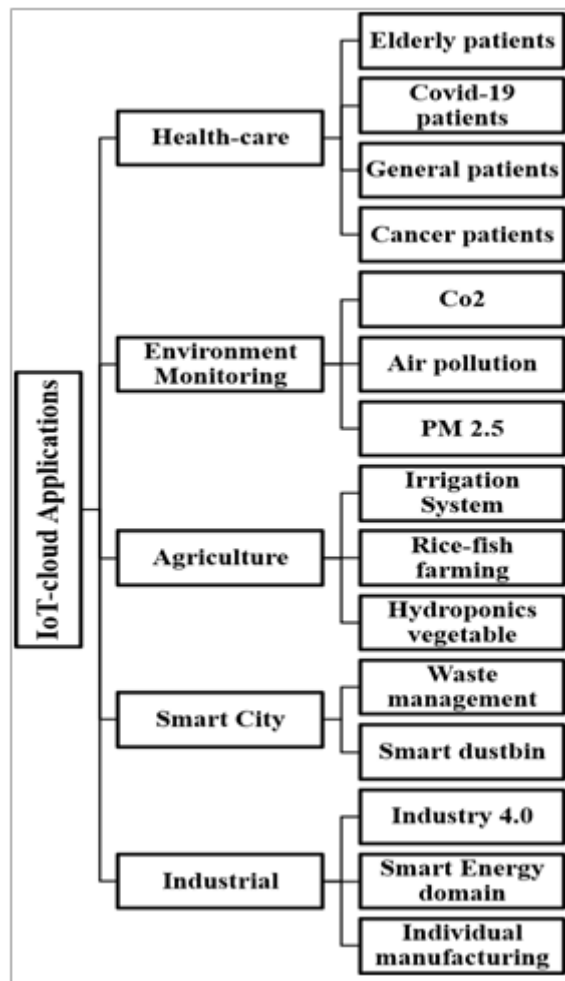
IoT-cloud Applications

Health-care
Elderly patients
Covid-19 patients
General patients
Cancer patients

Environment Monitoring
Co2
Air pollution
PM 2.5

Agriculture
Irrigation System
Rice-fish farming
Hydroponics vegetable

Smart City
Waste management
Smart dustbin

Industrial
Industry 4.0
Smart Energy domain
Individual manufacturing